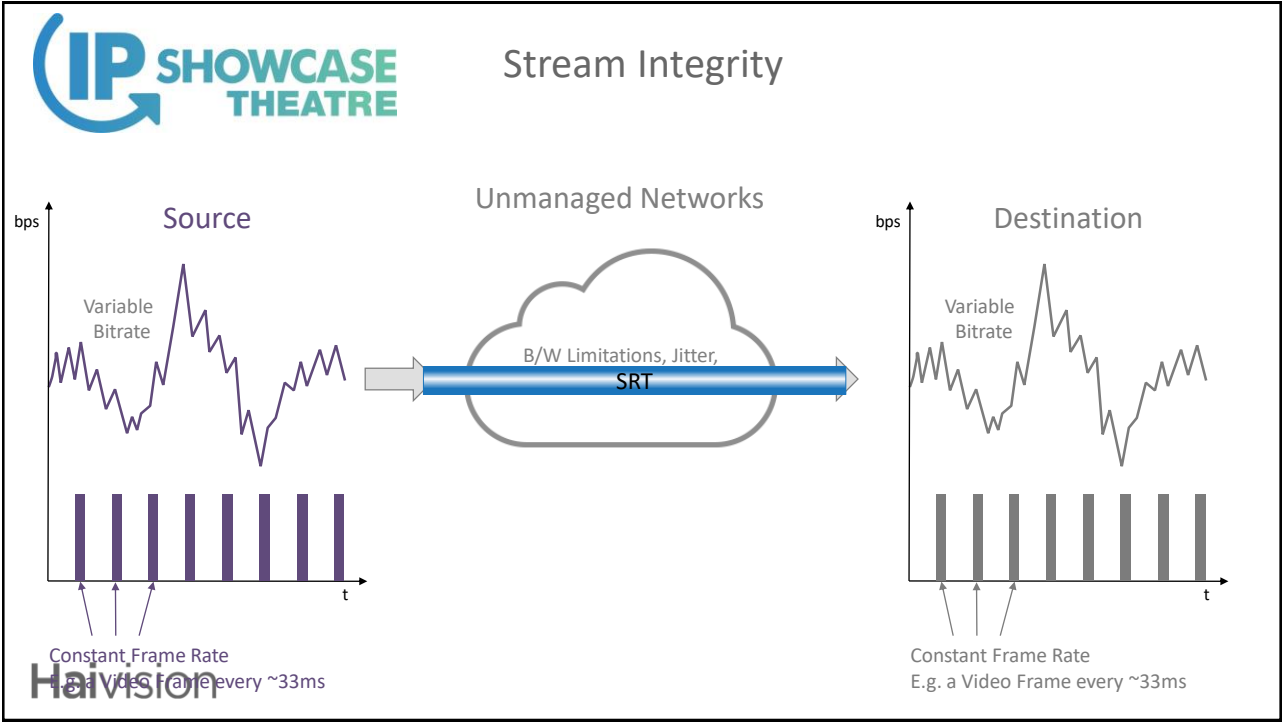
IP SHOWCASE THEATRE

Stream Integrity

Unmanaged Networks

bps

Source

Variable Bitrate

t

Constant Frame Rate
E.g. a Video Frame every ~33ms

Haivision

B/W Limitations, Jitter,

SRT

bps

Destination

Variable Bitrate

t

Constant Frame Rate
E.g. a Video Frame every ~33ms